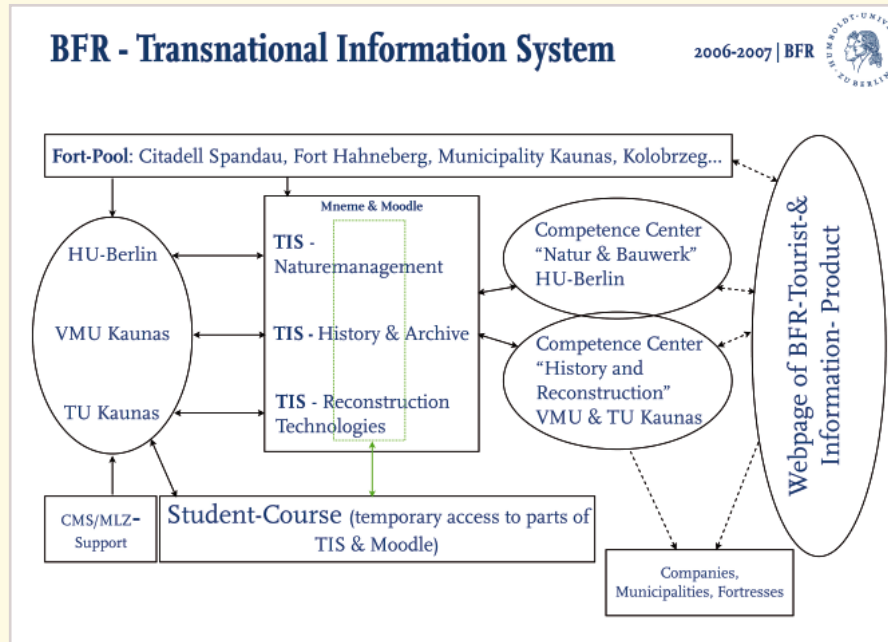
BFR - Transnational Information System

2006-2007 | BFR

HUMBOLDT-UNIVERSITÄT ZU BERLIN

Fort-Pool: Citadell Spandau, Fort Hahneberg, Municipality Kaunas, Kolobrzeg...

HU-Berlin

VMU Kaunas

TU Kaunas

Mneme & Moodle

TIS - Naturemanagement

TIS - History & Archive

TIS - Reconstruction Technologies

Competence Center "Natur & Bauwerk" HU-Berlin

Competence Center "History and Reconstruction" VMU & TU Kaunas

Webpage of BFR-Tourist-& Information- Product

CMS/MLZ-Support

Student-Course (temporary access to parts of TIS & Moodle)

Companies, Municipalities, Fortresses